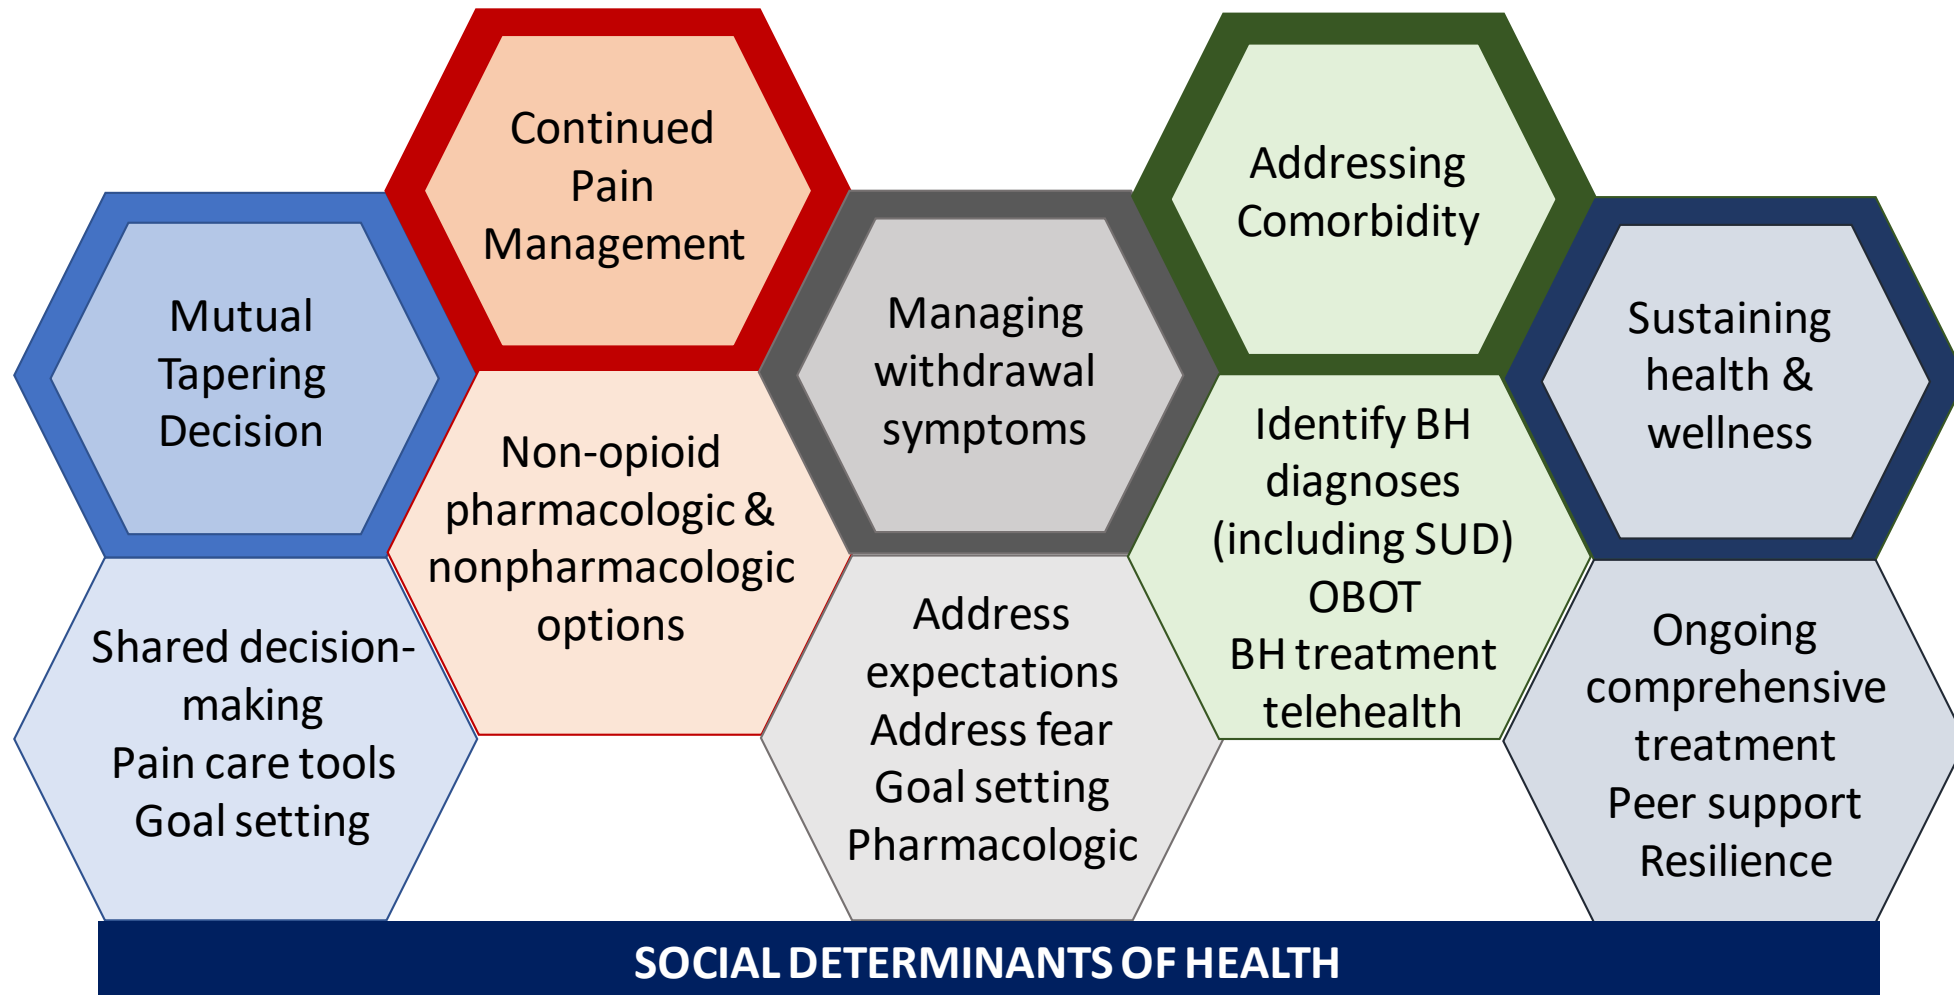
Mutual Tapering Decision

Shared decision-making
Pain care tools
Goal setting

Continued Pain Management

Non-opioid pharmacologic & nonpharmacologic options

Managing withdrawal symptoms

Address expectations
Address fear
Goal setting
Pharmacologic

Addressing Comorbidity

Identify BH diagnoses (including SUD)
OBOT
BH treatment
telehealth

Sustaining health & wellness

Ongoing comprehensive treatment
Peer support
Resilience

SOCIAL DETERMINANTS OF HEALTH